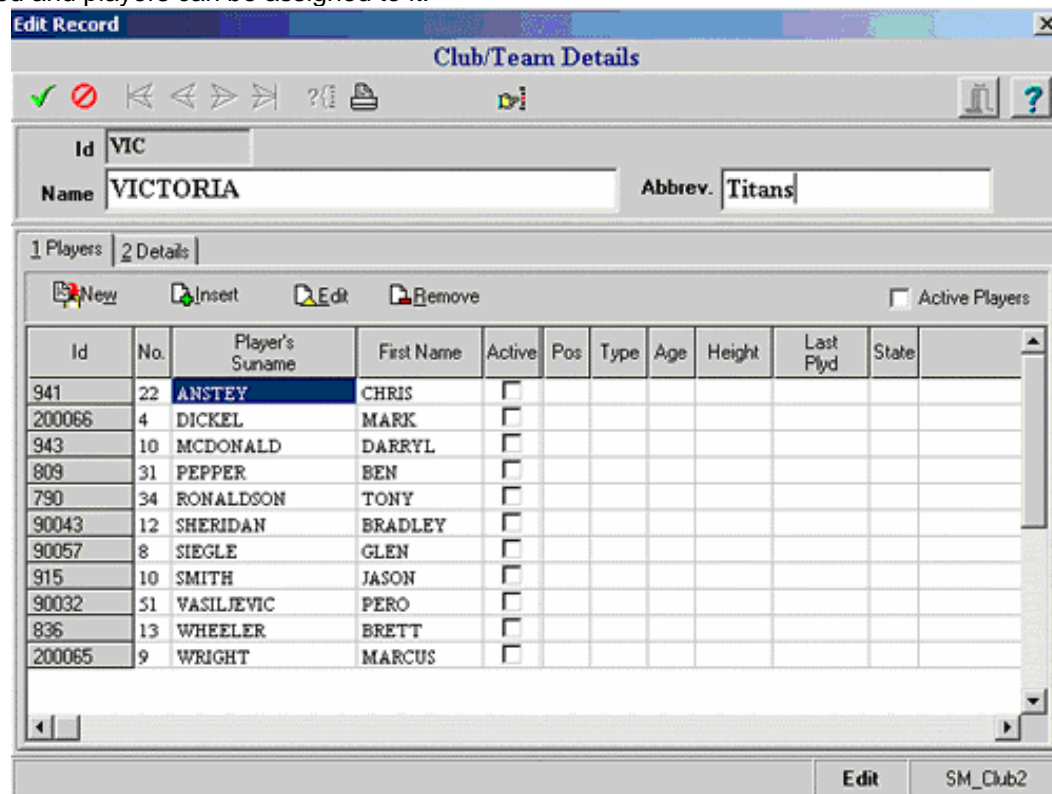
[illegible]d and players can be assigned to it.

Edit Record

Club/Team Details

Id VIC

Name VICTORIA

Abbrev. Titans

1 Players | 2 Details

New Insert Edit Remove

Active Players

| Id | No. | Player's Suname | First Name | Active | Pos | Type | Age | Height | Last Plyd | State |
|---|---|---|---|---|---|---|---|---|---|---|
| 941 | 22 | ANSTEY | CHRIS | | | | | | | |
| 200066 | 4 | DICKEL | MARK | | | | | | | |
| 943 | 10 | MCDONALD | DARRYL | | | | | | | |
| 809 | 31 | PEPPER | BEN | | | | | | | |
| 790 | 34 | RONALDSON | TONY | | | | | | | |
| 90043 | 12 | SHERIDAN | BRADLEY | | | | | | | |
| 90057 | 8 | SIEGLE | GLEN | | | | | | | |
| 915 | 10 | SMITH | JASON | | | | | | | |
| 90032 | 51 | VASILJEVIC | PERO | | | | | | | |
| 836 | 13 | WHEELER | BRETT | | | | | | | |
| 200065 | 9 | WRIGHT | MARCUS | | | | | | | |

Edit SM_Club2